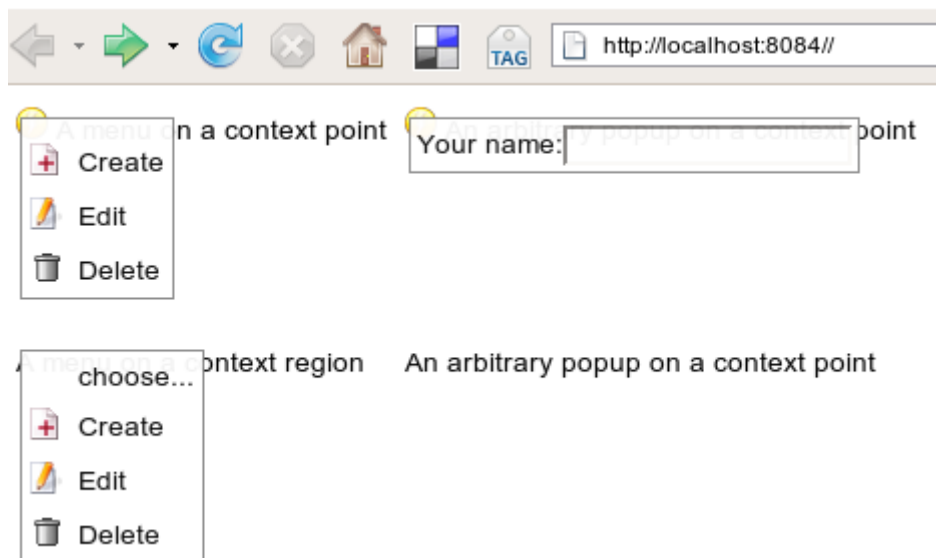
TAG http://localhost:8084//

A menu on a context point

Create

Edit

Delete

An arbitrary popup on a context point

Your name:

A menu on a context region

choose...

Create

Edit

Delete

An arbitrary popup on a context point